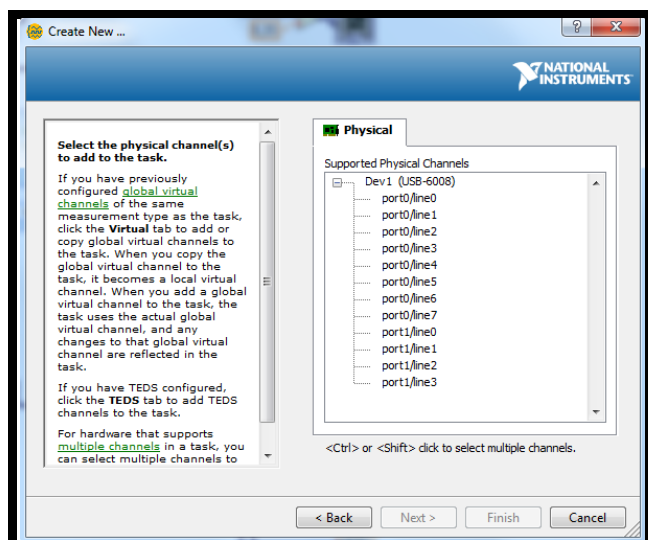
Create New ...

?
X

NATIONAL INSTRUMENTS

Select the physical channel(s) to add to the task.

If you have previously configured global virtual channels of the same measurement type as the task, click the Virtual tab to add or copy global virtual channels to the task. When you copy the global virtual channel to the task, it becomes a local virtual channel. When you add a global virtual channel to the task, the task uses the actual global virtual channel, and any changes to that global virtual channel are reflected in the task.

If you have TEDS configured, click the TEDS tab to add TEDS channels to the task.

For hardware that supports multiple channels in a task, you can select multiple channels to

Physical

Supported Physical Channels

Dev1 (USB-6008)
port0/line0
port0/line1
port0/line2
port0/line3
port0/line4
port0/line5
port0/line6
port0/line7
port1/line0
port1/line1
port1/line2
port1/line3

<Ctrl> or <Shift> click to select multiple channels.

< Back
Next >
Finish
Cancel